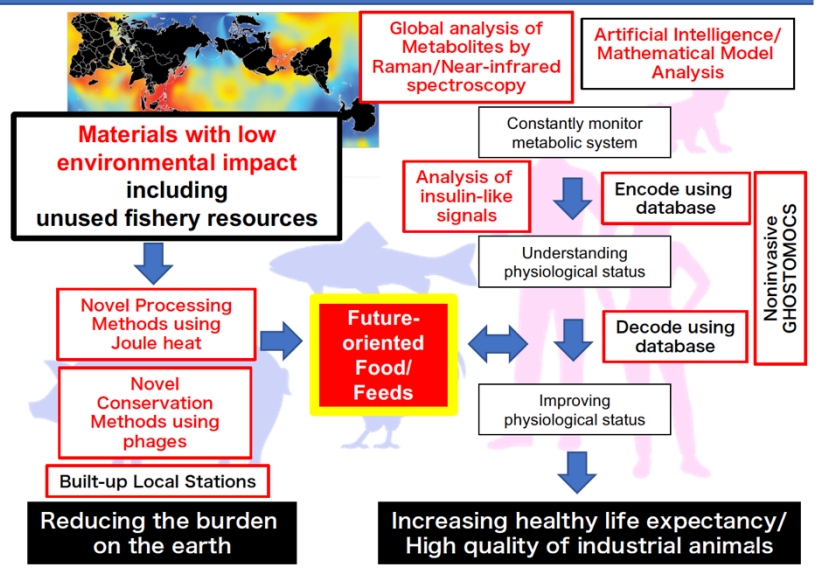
Global analysis of Metabolites by Raman/Near-infrared spectroscopy

Artificial Intelligence/ Mathematical Model Analysis

Materials with low environmental impact including unused fishery resources

Constantly monitor metabolic system

Analysis of insulin-like signals

Encode using database

Noninvasive GHOSTOMOCS

Understanding physiological status

Novel Processing Methods using Joule heat

Future-oriented Food/ Feeds

Decode using database

Novel Conservation Methods using phages

Improving physiological status

Built-up Local Stations

Reducing the burden on the earth

Increasing healthy life expectancy/ High quality of industrial animals